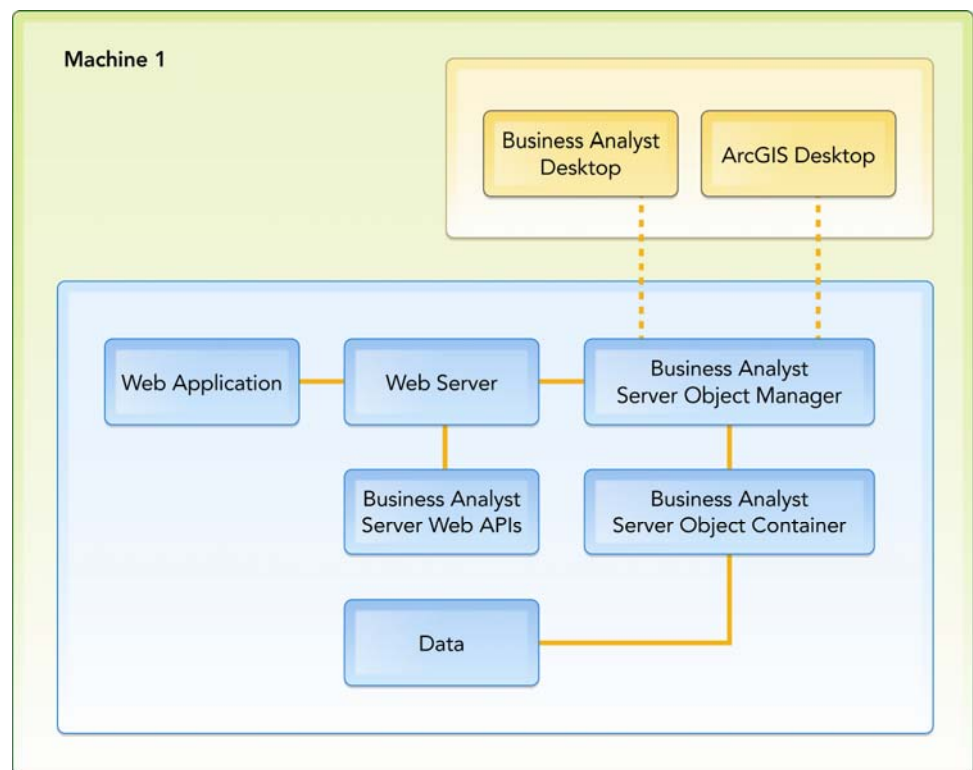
Machine 1

Business Analyst Desktop

ArcGIS Desktop

Web Application

Web Server

Business Analyst Server Object Manager

Business Analyst Server Web APIs

Business Analyst Server Object Container

Data